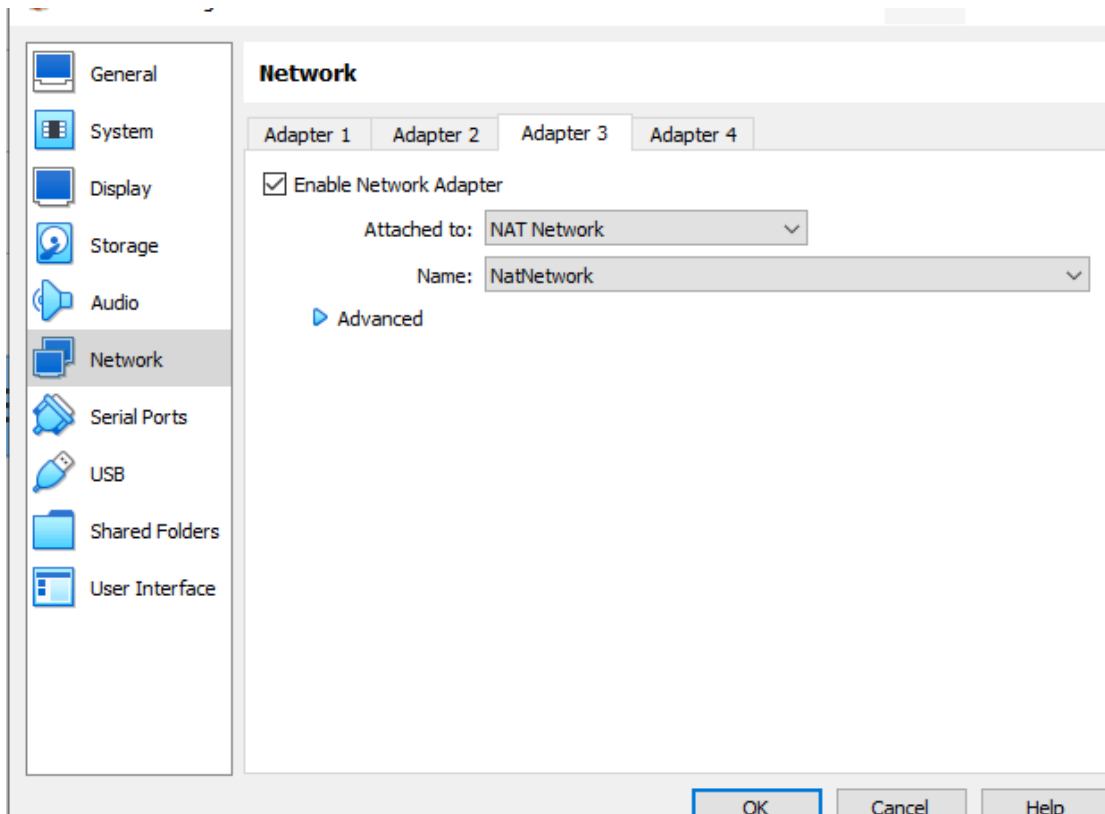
General
System
Display
Storage
Audio
Network
Serial Ports
USB
Shared Folders
User Interface

Network

Adapter 1
Adapter 2
Adapter 3
Adapter 4

Enable Network Adapter

Attached to: NAT Network

Name: NatNetwork

Advanced

OK
Cancel
Help